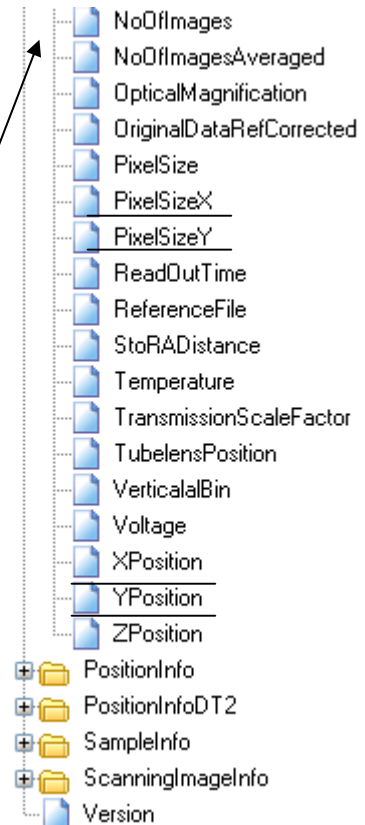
NoOfImages
NoOfImagesAveraged
OpticalMagnification
OriginalDataRefCorrected
PixelSize
PixelSizeX
PixelSizeY
ReadOutTime
ReferenceFile
StoRADistance
Temperature
TransmissionScaleFactor
TubelensPosition
VerticalalBin
Voltage
XPosition
YPosition
ZPosition
PositionInfo
PositionInfoDT2
SampleInfo
ScanningImageInfo
Version